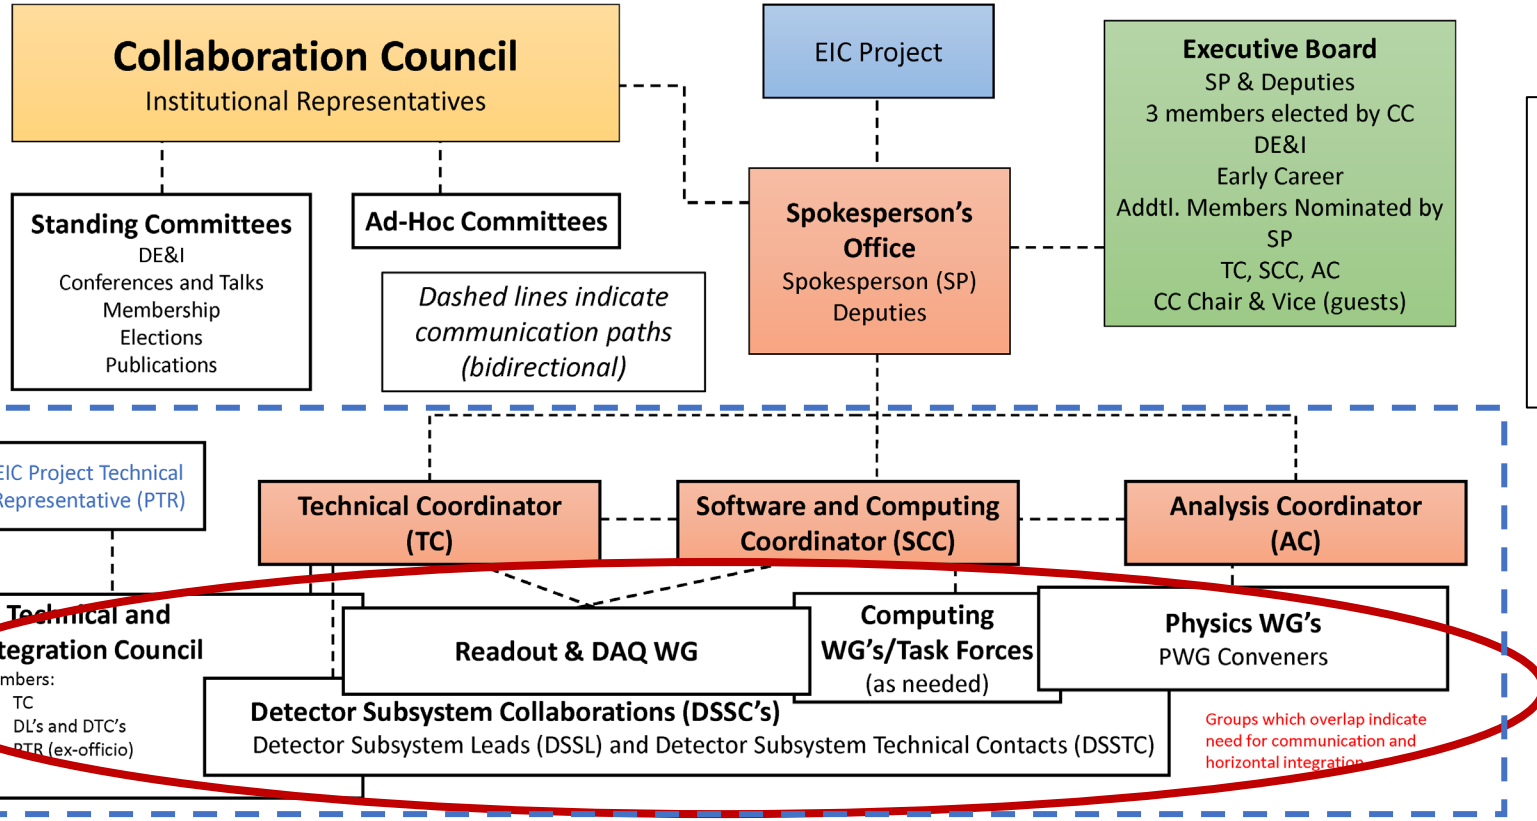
Collaboration Council
Institutional Representatives

EIC Project

Executive Board
SP & Deputies
3 members elected by CC
DE&I
Early Career
Addtl. Members Nominated by SP
TC, SCC, AC
CC Chair & Vice (guests)

Standing Committees
DE&I
Conferences and Talks
Membership
Elections
Publications

Ad-Hoc Committees

Dashed lines indicate communication paths (bidirectional)

Spokesperson's Office
Spokesperson (SP)
Deputies

EIC Project Technical Representative (PTR)

Technical Coordinator (TC)

Software and Computing Coordinator (SCC)

Analysis Coordinator (AC)

Technical and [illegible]tegration Council
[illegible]mbers:
TC
DL's and DTC's
PTR (ex-officio)

Readout & DAQ WG

Computing WG's/Task Forces
(as needed)

Physics WG's
PWG Conveners

Detector Subsystem Collaborations (DSSC's)
Detector Subsystem Leads (DSSL) and Detector Subsystem Technical Contacts (DSSTC)

Groups which overlap indicate need for communication and horizontal integration